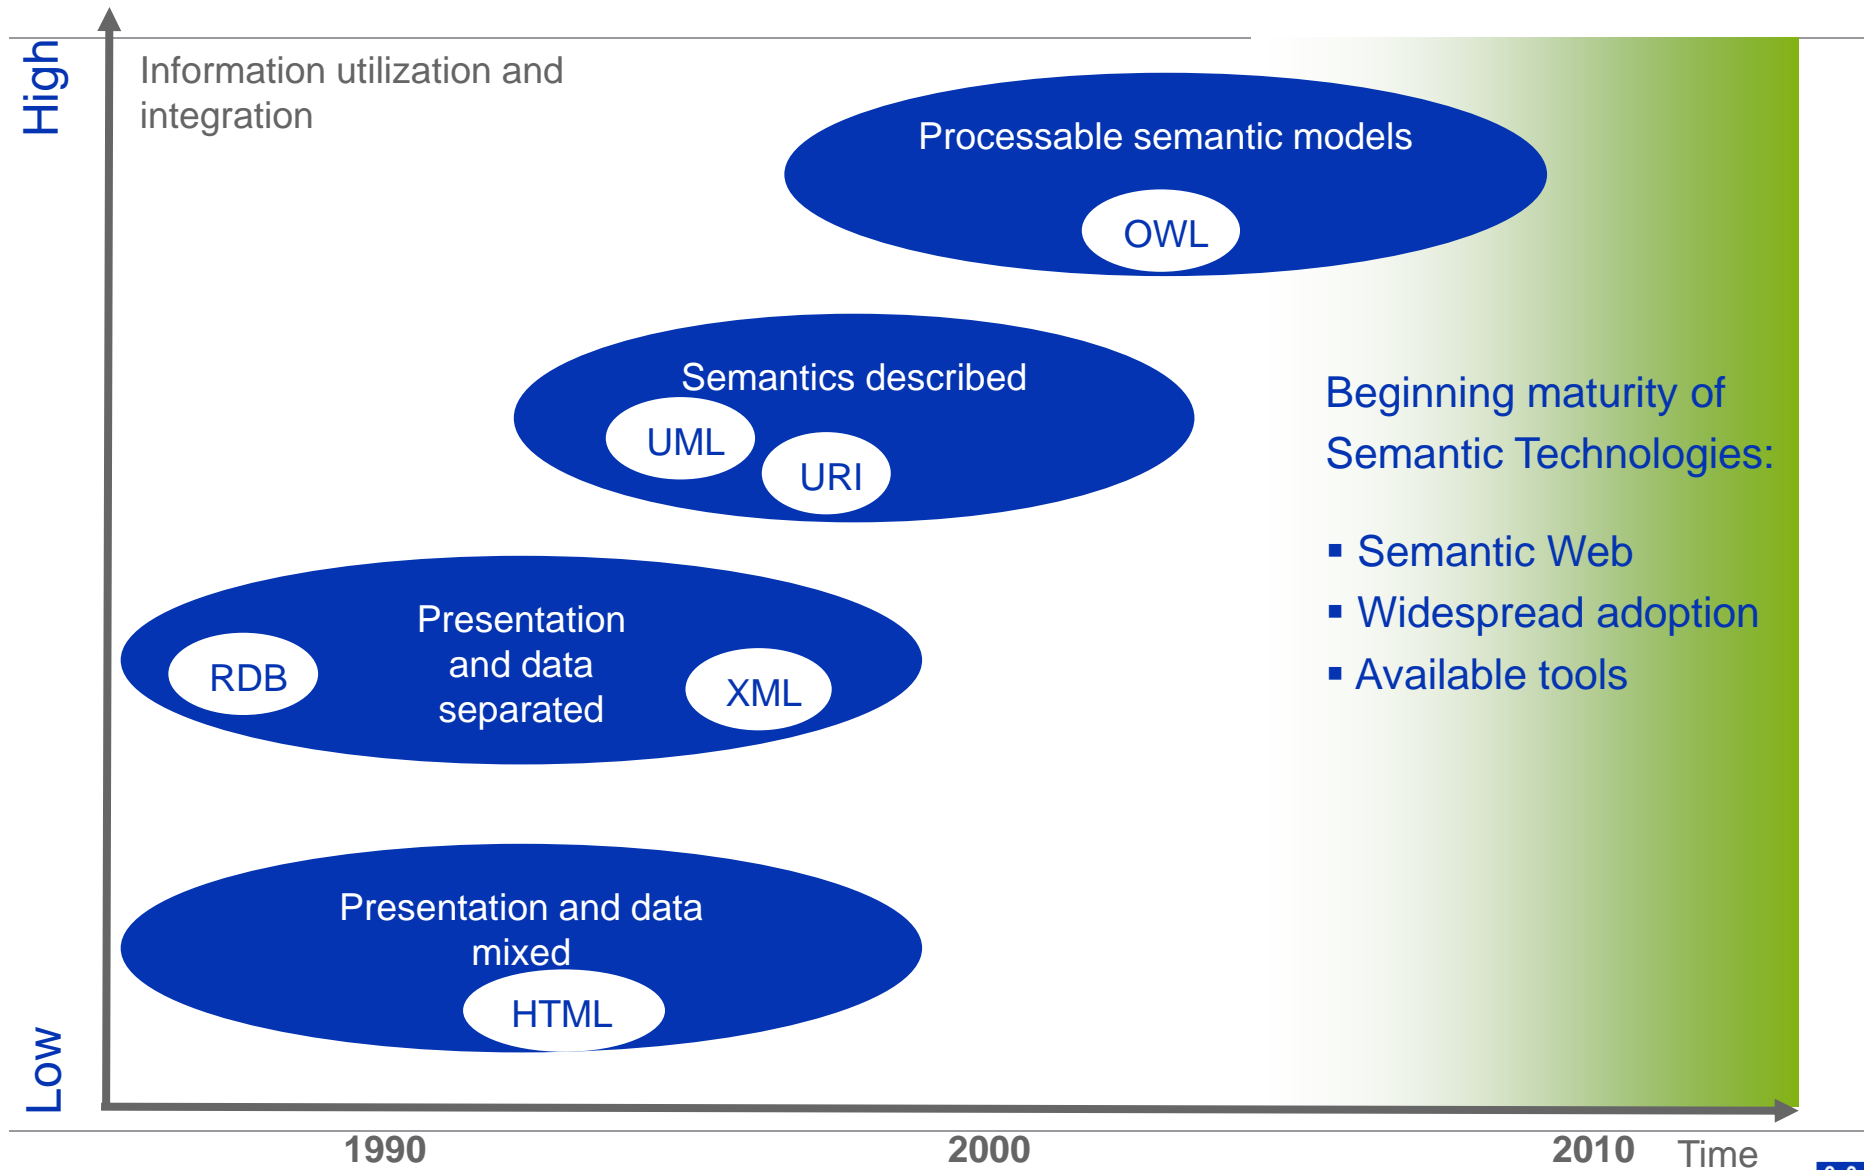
High

Information utilization and integration

Processable semantic models

OWL

Semantics described

UML

URI

Beginning maturity of Semantic Technologies:

▪ Semantic Web
▪ Widespread adoption
▪ Available tools

Presentation and data separated

RDB

XML

Presentation and data mixed

HTML

Low

1990

2000

2010

Time